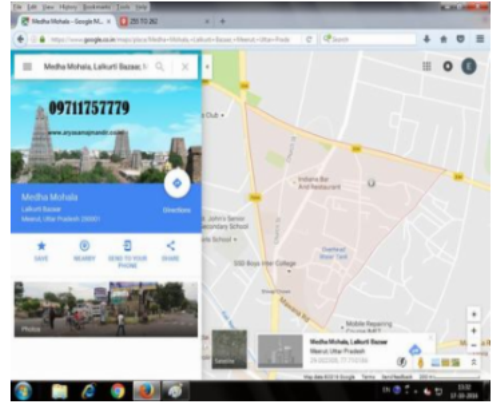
File Edit View History Bookmarks Tools Help
Medha Mohala - Google M... ×
ZD TO ZG ×
https://www.google.co.in/maps/place/Medha+Mohala,+Lalkurti+Bazaar,+Meerut,+Uttar+Prade
Search

Medha Mohala, Lalkurti Bazaar, M

09711757779
www.aryasamajmandir.com

Medha Mohala
Lalkurti Bazaar
Meerut, Uttar Pradesh 250001
Directions

SAVE
NEARBY
SEND TO YOUR PHONE
SHARE

Photos

Club
Indiana Bar And Restaurant
St. John's Senior Secondary School
Overhead Water Tank
SSD Boys Inter College
Mobile Repairing Course Ali
Mawana Rd

Satellite

Medha Mohala, Lalkurti Bazaar, Meerut, Uttar Pradesh
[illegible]

Map data ©2016 Google Terms Send feedback 200 m

EN
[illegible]
27-08-2016